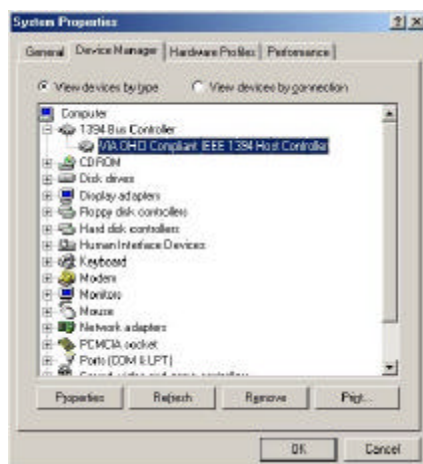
System Properties

?
X

General
Device Manager
Hardware Profiles
Performance

View devices by type
View devices by connection

Computer
1394 Bus Controller
VIA OHCI Compliant IEEE 1394 Host Controller
CDROM
Disk drives
Display adapters
Floppy disk controllers
Hard disk controllers
Human Interface Devices
Keyboard
Modem
Monitors
Mouse
Network adapters
PCMCIA socket
Ports (COM & LPT)
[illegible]

Properties
Refresh
Remove
Print...

OK
Cancel